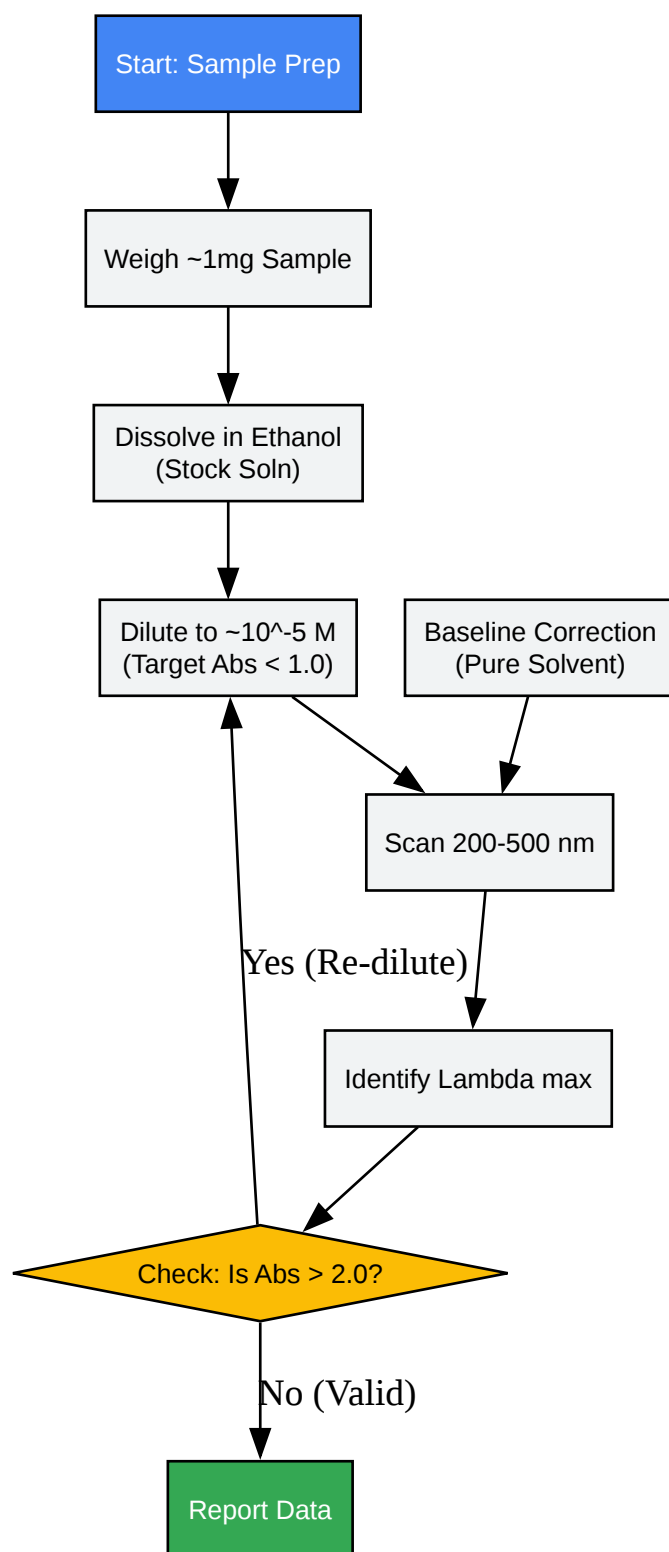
Start: Sample Prep

Weigh ~1mg Sample

Dissolve in Ethanol
(Stock Soln)

Dilute to ~10^-5 M
(Target Abs < 1.0)

Baseline Correction
(Pure Solvent)

Scan 200-500 nm

Yes (Re-dilute)

Identify Lambda max

Check: Is Abs > 2.0?

No (Valid)

Report Data